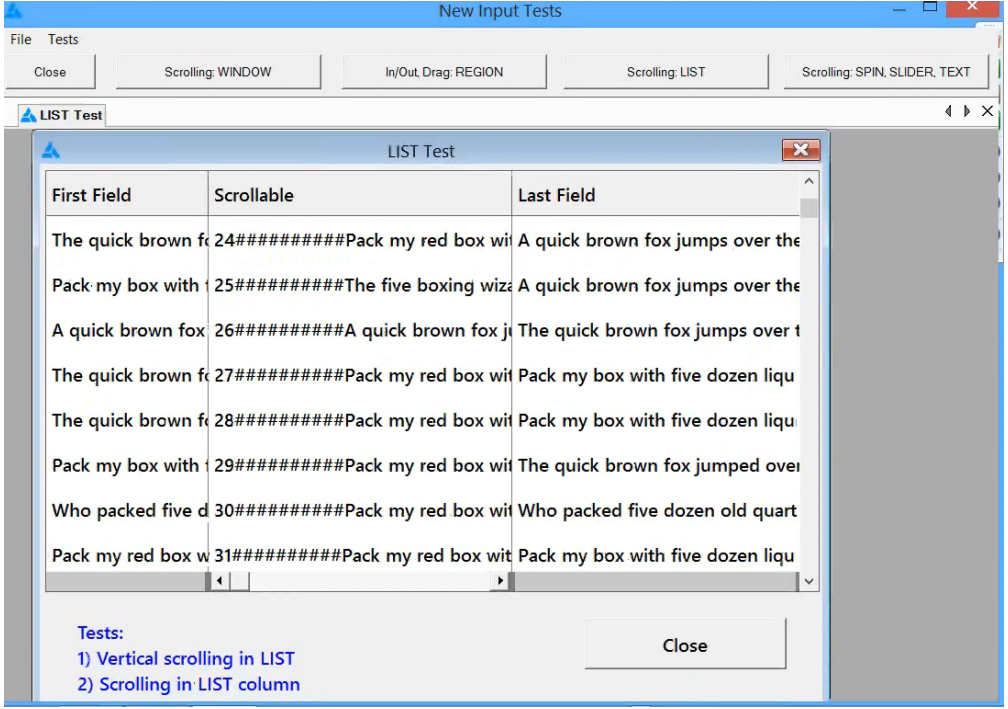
New Input Tests

File Tests

Close | Scrolling: WINDOW | In/Out, Drag: REGION | Scrolling: LIST | Scrolling: SPIN, SLIDER, TEXT

LIST Test

LIST Test

| First Field | Scrollable | Last Field |
|---|---|---|
| The quick brown fo | 24##########Pack my red box wit | A quick brown fox jumps over the |
| Pack my box with f | 25##########The five boxing wiza | A quick brown fox jumps over the |
| A quick brown fox | 26##########A quick brown fox ju | The quick brown fox jumps over t |
| The quick brown fo | 27##########Pack my red box wit | Pack my box with five dozen liqu |
| The quick brown fo | 28##########Pack my red box wit | Pack my box with five dozen liqu |
| Pack my box with f | 29##########Pack my red box wit | The quick brown fox jumped over |
| Who packed five d | 30##########Pack my red box wit | Who packed five dozen old quart |
| Pack my red box w | 31##########Pack my red box wit | Pack my box with five dozen liqu |

Tests:
1) Vertical scrolling in LIST
2) Scrolling in LIST column

Close